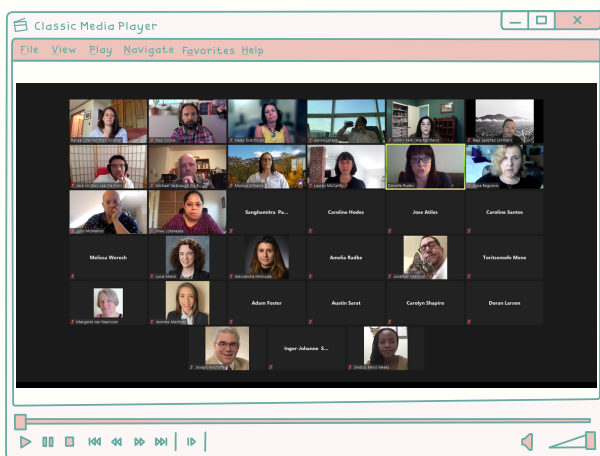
Classic Media Player

File View Play Navigate Favorites Help

Sanghamitra Pa...

Caroline Hodes

Jose Atiles

Caroline Santos

Melissa Weresh

Amelia Radke

Toritsemofe Mene

Adam Foster

Austin Sarat

Carolyn Shapiro

Doran Larson

Inger-Johanne S...